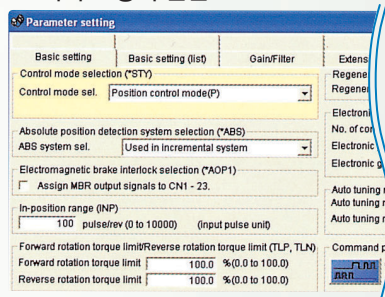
Parameter setting

Basic setting | Basic setting (list) | Gain/Filter | Extens

Control mode selection (*STY)
Control mode sel. Position control mode(P)

Absolute position detection system selection (*ABS)
ABS system sel. Used in incremental system

Electromagnetic brake interlock selection (*AOP1)
Assign MBR output signals to CN1 - 23.

In-position range (INP)
100 pulse/rev (0 to 10000) (input pulse unit)

Forward rotation torque limit/Reverse rotation torque limit (TLP, TLN)
Forward rotation torque limit 100.0 %(0.0 to 100.0)
Reverse rotation torque limit 100.0 %(0.0 to 100.0)

Regene
Regene

Electroni
No. of co
Electronic
Electronic g

Auto tuning
Auto tuning
Auto tuning

Command p